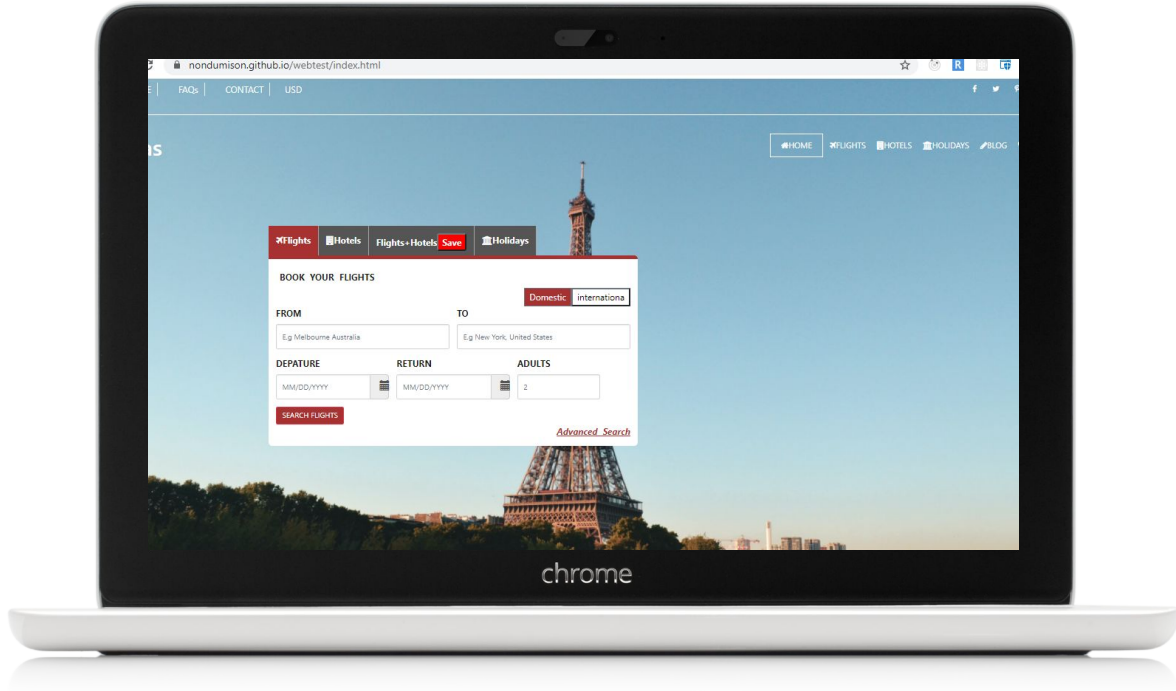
nondumison.github.io/webtest/index.html

E | FAQs | CONTACT | USD

ns

HOME FLIGHTS HOTELS HOLIDAYS BLOG

Flights Hotels Flights+Hotels Save Holidays

BOOK YOUR FLIGHTS

Domestic internationa

FROM

E.g Melbourne Australia

TO

E.g New York, United States

DEPATURE

MM/DD/YYYY

RETURN

MM/DD/YYYY

ADULTS

2

SEARCH FLIGHTS

Advanced Search

chrome